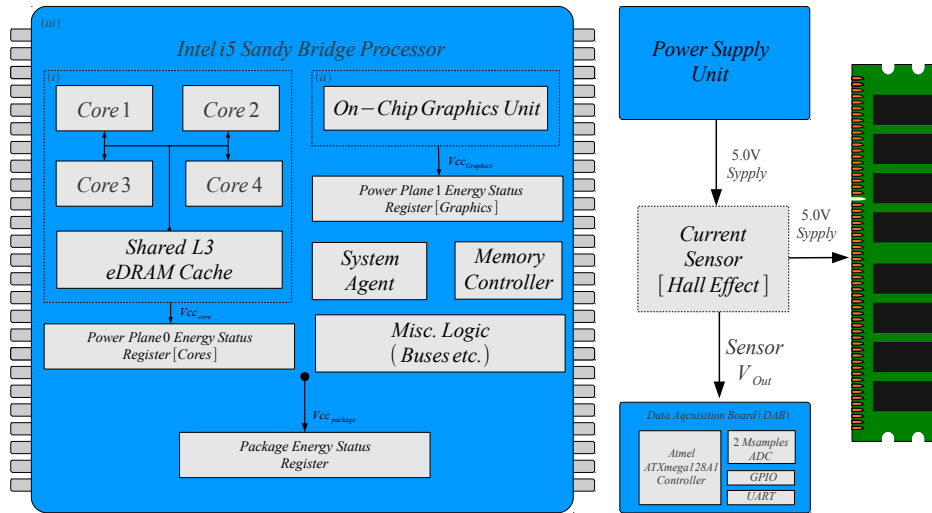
(iii)
Intel i5 Sandy Bridge Processor

(i)
Core 1
Core 2
Core 3
Core 4
Shared L3 eDRAM Cache

(ii)
On − Chip Graphics Unit

$Vcc_{Graphics}$
Power Plane 1 Energy Status Register [Graphics]

System Agent
Memory Controller

$Vcc_{core}$
Power Plane 0 Energy Status Register [Cores]

Misc. Logic (Buses etc.)

$Vcc_{package}$
Package Energy Status Register

Power Supply Unit

5.0V Sypply

Current Sensor [Hall Effect]

5.0V Sypply

Sensor $V_{Out}$

Data Aqcuisition Board (DAB)
Atmel ATXmega128A1 Controller
2 Msamples ADC
GPIO
UART